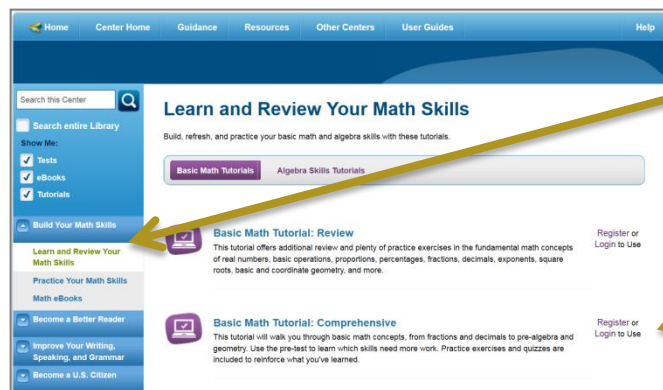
Home Center Home Guidance Resources Other Centers User Guides Help

Search this Center

Search entire Library

Show Me:

Tests

eBooks

Tutorials

Build Your Math Skills

Learn and Review Your Math Skills

Practice Your Math Skills

Math eBooks

Become a Better Reader

Improve Your Writing, Speaking, and Grammar

Become a U.S. Citizen

Learn and Review Your Math Skills

Build, refresh, and practice your basic math and algebra skills with these tutorials.

Basic Math Tutorials Algebra Skills Tutorials

Basic Math Tutorial: Review

This tutorial offers additional review and plenty of practice exercises in the fundamental math concepts of real numbers, basic operations, proportions, percentages, fractions, decimals, exponents, square roots, basic and coordinate geometry, and more.

Register or Login to Use

Basic Math Tutorial: Comprehensive

This tutorial will walk you through basic math concepts, from fractions and decimals to pre-algebra and geometry. Use the pre-test to learn which skills need more work. Practice exercises and quizzes are included to reinforce what you've learned.

Register or Login to Use